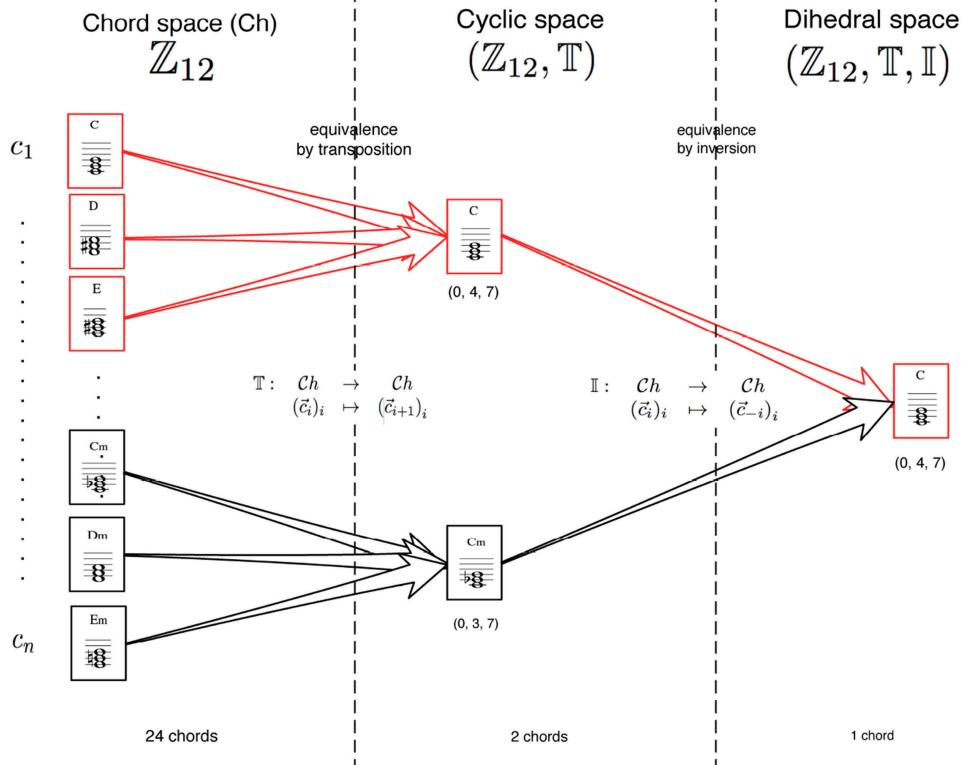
Chord space (Ch)
$\mathbb{Z}_{12}$

Cyclic space
$(\mathbb{Z}_{12}, \mathbb{T})$

Dihedral space
$(\mathbb{Z}_{12}, \mathbb{T}, \mathbb{I})$

$c_1$

C

D

E

Cm

Dm

Em

$c_n$

equivalence by transposition

equivalence by inversion

C
(0, 4, 7)

Cm
(0, 3, 7)

C
(0, 4, 7)

$\mathbb{T}: \quad \mathcal{C}h \rightarrow \mathcal{C}h$
$(\vec{c}_i)_i \mapsto (\vec{c}_{i+1})_i$

$\mathbb{I}: \quad \mathcal{C}h \rightarrow \mathcal{C}h$
$(\vec{c}_i)_i \mapsto (\vec{c}_{-i})_i$

24 chords

2 chords

1 chord